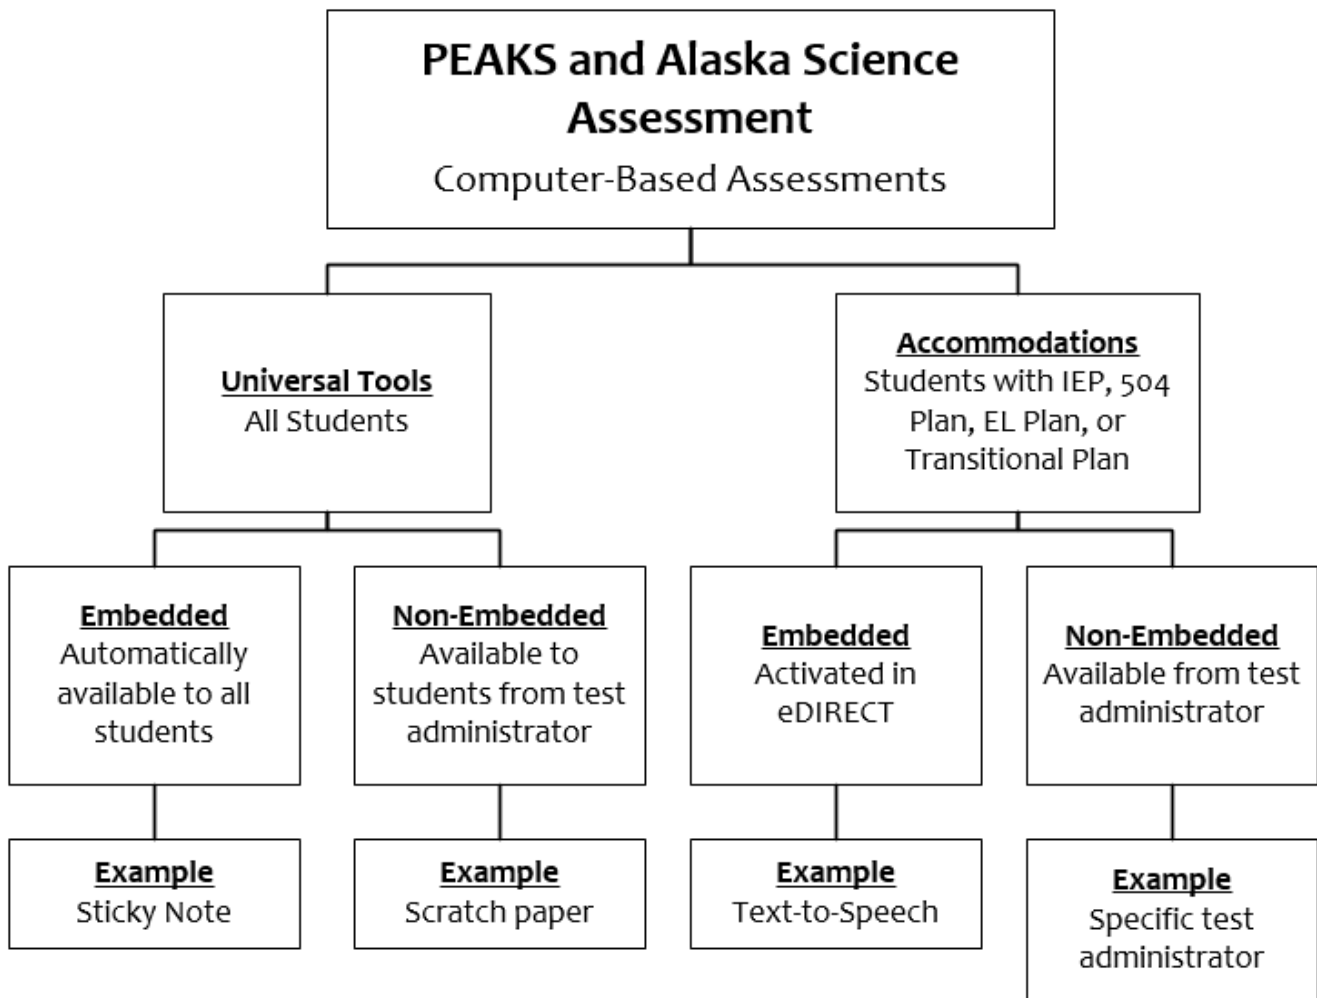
PEAKS and Alaska Science Assessment
Computer-Based Assessments

Universal Tools
All Students

Accommodations
Students with IEP, 504 Plan, EL Plan, or Transitional Plan

Embedded
Automatically available to all students

Non-Embedded
Available to students from test administrator

Embedded
Activated in eDIRECT

Non-Embedded
Available from test administrator

Example
Sticky Note

Example
Scratch paper

Example
Text-to-Speech

Example
Specific test administrator